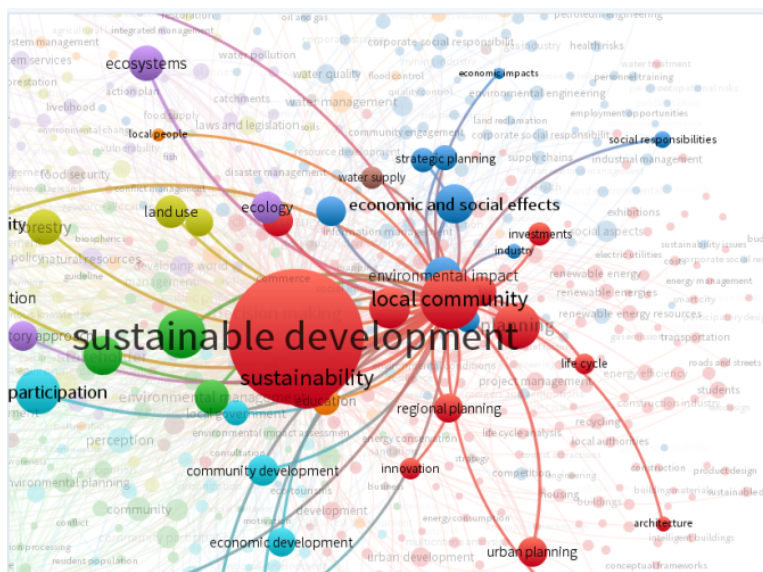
restoration
oil and gas
petroleum engineering
stem management
integrated management
corporate social responsibility
industry
health risks
em services
ecosystems
water pollution
water quality
flood control
economic impacts
water treatment
orestation
action plan
catchments
water management
environmental engineering
personnel training
livelihood
food supply
laws and legislation
land reclamation
employment opportunities
local people
community engagement
corporate social responsibility
social responsibilities
fish
resource development
strategic planning
supply chains
industrial management
food security
disaster management
water supply
land use
ecology
economic and social effects
exhibitions
forestry
investments
social aspects
biosphere
information management
industry
electricity
sustainability issues
natural resources
developing world
environmental impact
renewable energy
corporate social re
policy
guideline
renewable energies
energy management
tion
local community
planning
renewable energy resources
smart city
ory approach
sustainable development
transportation
stakeholder
life cycle
roads and streets
participation
sustainability
project management
energy efficiency
students
environmental management
education
construction industry
local government
regional planning
recycling
perception
environmental impact assessment
energy conservation
life cycle analysis
local authorities
consultation
strategy
community development
innovation
competition
construction
product design
ironmental planning
economics
business
housing
buildings
building materials
sustainabl
community
development
conflict
motivation
energy consumption
architecture
economic development
intelligent buildings
n processing
resident population
urban development
urban planning
conceptual frameworks